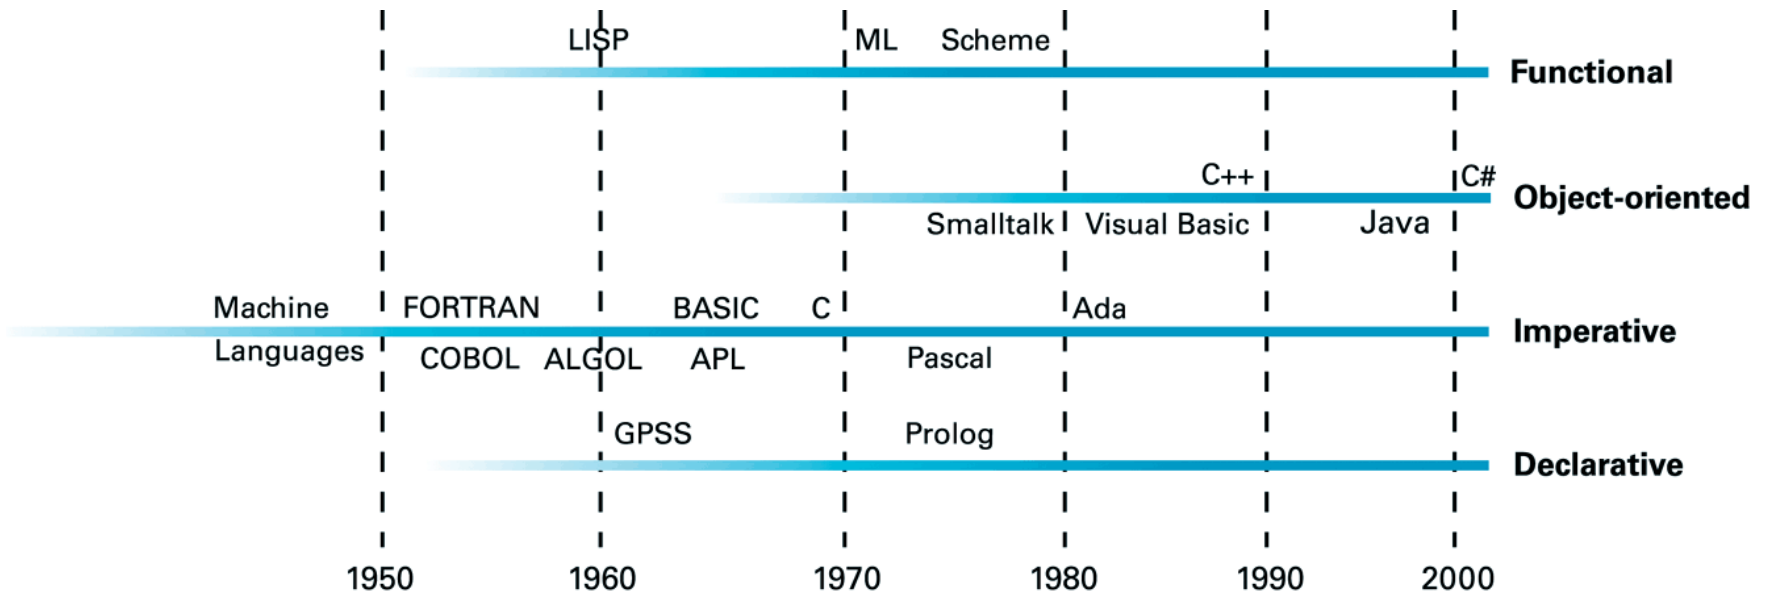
LISP ML Scheme
Functional

C++ C#
Object-oriented
Smalltalk Visual Basic Java

Machine Languages FORTRAN BASIC C Ada
Imperative
COBOL ALGOL APL Pascal

GPSS Prolog
Declarative

1950 1960 1970 1980 1990 2000